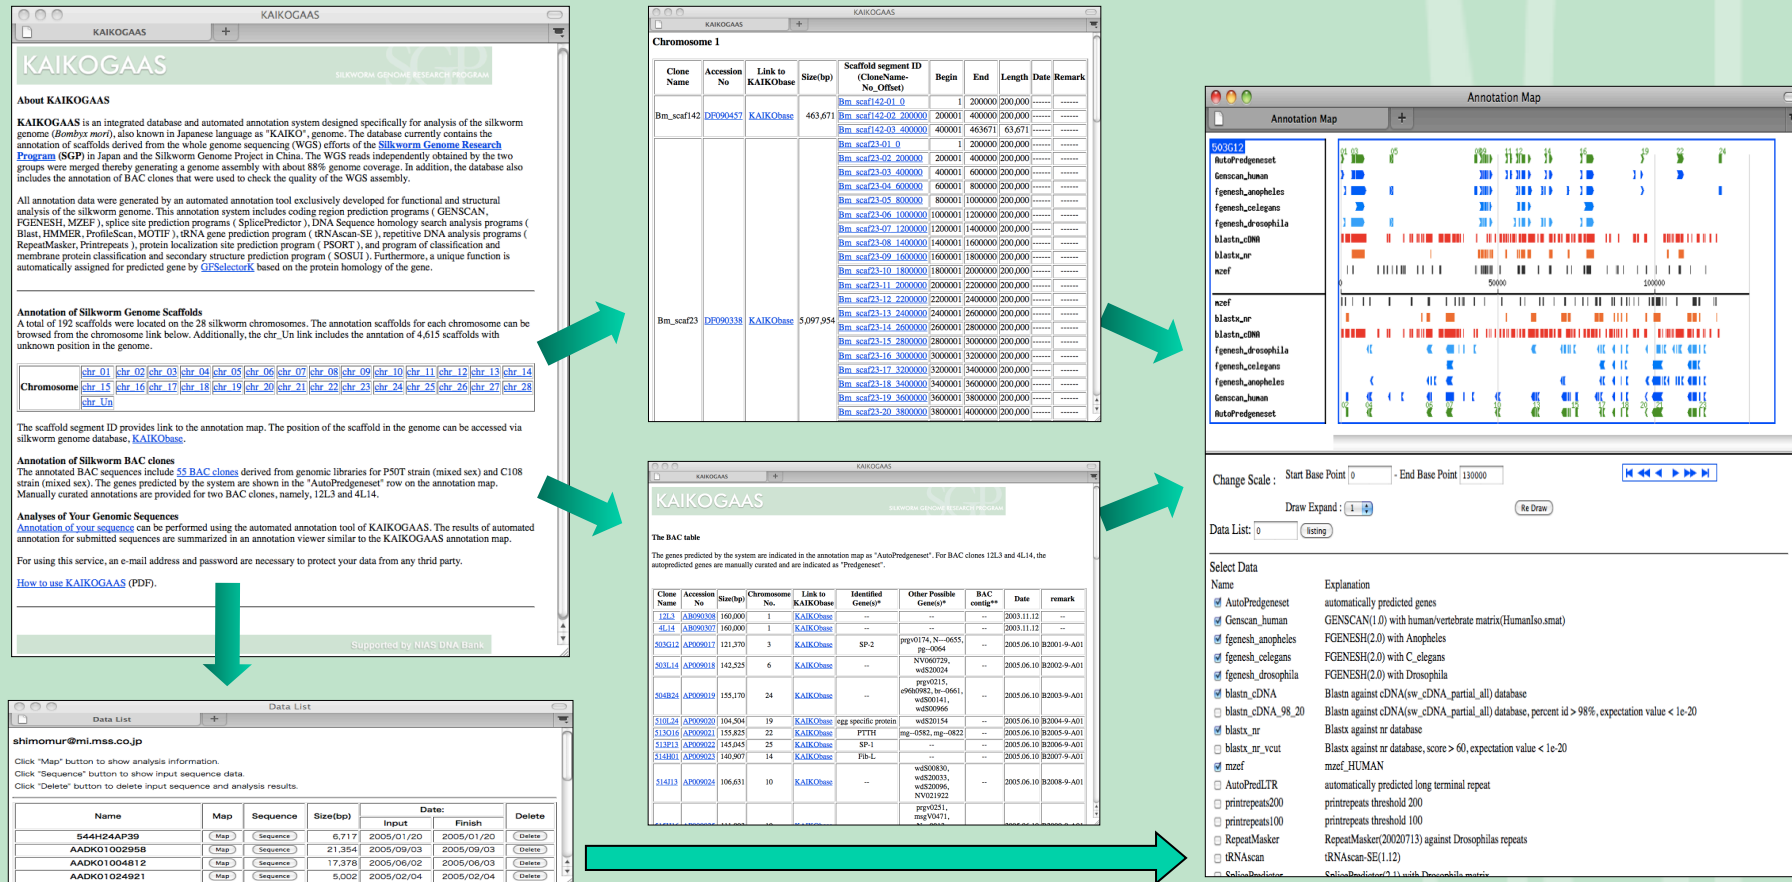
KAIKOGAAS

KAIKOGAAS

KAIKOGAAS

SILKWORM GENOME RESEARCH PROGRAM

About KAIKOGAAS

KAIKOGAAS is an integrated database and automated annotation system designed specifically for analysis of the silkworm genome (Bombyx mori), also known in Japanese language as "KAIKO", genome. The database currently contains the annotation of scaffolds derived from the whole genome sequencing (WGS) efforts of the Silkworm Genome Research Program (SGP) in Japan and the Silkworm Genome Project in China. The WGS reads independently obtained by the two groups were merged thereby generating a genome assembly with about 88% genome coverage. In addition, the database also includes the annotation of BAC clones that were used to check the quality of the WGS assembly.

All annotation data were generated by an automated annotation tool exclusively developed for functional and structural analysis of the silkworm genome. This annotation system includes coding region prediction programs ( GENSCAN, FGENESH, MZEF ), splice site prediction programs ( SplicePredictor ), DNA Sequence homology search analysis programs ( Blast, HMMER, ProfileScan, MOTIF ), tRNA gene prediction program ( tRNAscan-SE ), repetitive DNA analysis programs ( RepeatMasker, Printrepeats ), protein localization site prediction program ( PSORT ), and program of classification and membrane protein classification and secondary structure prediction program ( SOSUI ). Furthermore, a unique function is automatically assigned for predicted gene by GFSelectorK based on the protein homology of the gene.

Annotation of Silkworm Genome Scaffolds
A total of 192 scaffolds were located on the 28 silkworm chromosomes. The annotation scaffolds for each chromosome can be browsed from the chromosome link below. Additionally, the chr_Un link includes the annotation of 4,615 scaffolds with unknown position in the genome.

| Chromosome | chr_01 | chr_02 | chr_03 | chr_04 | chr_05 | chr_06 | chr_07 | chr_08 | chr_09 | chr_10 | chr_11 | chr_12 | chr_13 | chr_14 |
|---|---|---|---|---|---|---|---|---|---|---|---|---|---|---|
| | chr_15 | chr_16 | chr_17 | chr_18 | chr_19 | chr_20 | chr_21 | chr_22 | chr_23 | chr_24 | chr_25 | chr_26 | chr_27 | chr_28 |
| | chr_Un | | | | | | | | | | | | | |

The scaffold segment ID provides link to the annotation map. The position of the scaffold in the genome can be accessed via silkworm genome database, KAIKObase.

Annotation of Silkworm BAC clones
The annotated BAC sequences include 55 BAC clones derived from genomic libraries for P50T strain (mixed sex) and C108 strain (mixed sex). The genes predicted by the system are shown in the "AutoPredgeneset" row on the annotation map. Manually curated annotations are provided for two BAC clones, namely, 12L3 and 4L14.

Analyses of Your Genomic Sequences
Annotation of your sequence can be performed using the automated annotation tool of KAIKOGAAS. The results of automated annotation for submitted sequences are summarized in an annotation viewer similar to the KAIKOGAAS annotation map.

For using this service, an e-mail address and password are necessary to protect your data from any thrid party.

How to use KAIKOGAAS (PDF).

Supported by NIAS DNA Bank

KAIKOGAAS

KAIKOGAAS

Chromosome 1

| Clone Name | Accession No | Link to KAIKObase | Size(bp) | Scaffold segment ID (CloneName-No_Offset) | Begin | End | Length | Date | Remark |
|---|---|---|---|---|---|---|---|---|---|
| Bm_scaf142 | DF090457 | KAIKObase | 463,671 | Bm_scaf142-01_0 | 1 | 200000 | 200,000 | ------ | ------ |
| | | | | Bm_scaf142-02_200000 | 200001 | 400000 | 200,000 | ------ | ------ |
| | | | | Bm_scaf142-03_400000 | 400001 | 463671 | 63,671 | ------ | ------ |
| Bm_scaf23 | DF090338 | KAIKObase | 5,097,954 | Bm_scaf23-01_0 | 1 | 200000 | 200,000 | ------ | ------ |
| | | | | Bm_scaf23-02_200000 | 200001 | 400000 | 200,000 | ------ | ------ |
| | | | | Bm_scaf23-03_400000 | 400001 | 600000 | 200,000 | ------ | ------ |
| | | | | Bm_scaf23-04_600000 | 600001 | 800000 | 200,000 | ------ | ------ |
| | | | | Bm_scaf23-05_800000 | 800001 | 1000000 | 200,000 | ------ | ------ |
| | | | | Bm_scaf23-06_1000000 | 1000001 | 1200000 | 200,000 | ------ | ------ |
| | | | | Bm_scaf23-07_1200000 | 1200001 | 1400000 | 200,000 | ------ | ------ |
| | | | | Bm_scaf23-08_1400000 | 1400001 | 1600000 | 200,000 | ------ | ------ |
| | | | | Bm_scaf23-09_1600000 | 1600001 | 1800000 | 200,000 | ------ | ------ |
| | | | | Bm_scaf23-10_1800000 | 1800001 | 2000000 | 200,000 | ------ | ------ |
| | | | | Bm_scaf23-11_2000000 | 2000001 | 2200000 | 200,000 | ------ | ------ |
| | | | | Bm_scaf23-12_2200000 | 2200001 | 2400000 | 200,000 | ------ | ------ |
| | | | | Bm_scaf23-13_2400000 | 2400001 | 2600000 | 200,000 | ------ | ------ |
| | | | | Bm_scaf23-14_2600000 | 2600001 | 2800000 | 200,000 | ------ | ------ |
| | | | | Bm_scaf23-15_2800000 | 2800001 | 3000000 | 200,000 | ------ | ------ |
| | | | | Bm_scaf23-16_3000000 | 3000001 | 3200000 | 200,000 | ------ | ------ |
| | | | | Bm_scaf23-17_3200000 | 3200001 | 3400000 | 200,000 | ------ | ------ |
| | | | | Bm_scaf23-18_3400000 | 3400001 | 3600000 | 200,000 | ------ | ------ |
| | | | | Bm_scaf23-19_3600000 | 3600001 | 3800000 | 200,000 | ------ | ------ |
| | | | | Bm_scaf23-20_3800000 | 3800001 | 4000000 | 200,000 | ------ | ------ |

KAIKOGAAS

KAIKOGAAS

KAIKOGAAS

SILKWORM GENOME RESEARCH PROGRAM

The BAC table

The genes predicted by the system are indicated in the annotation map as "AutoPredgeneset". For BAC clones 12L3 and 4L14, the autopredicted genes are manually curated and are indicated as "Predgeneset".

| Clone Name | Accession No | Size(bp) | Chromosome No. | Link to KAIKObase | Identified Gene(s)* | Other Possible Gene(s)* | BAC contig** | Date | remark |
|---|---|---|---|---|---|---|---|---|---|
| 12L3 | AB090308 | 160,000 | 1 | KAIKObase | -- | -- | -- | 2003.11.12 | -- |
| 4L14 | AB090307 | 160,000 | 1 | KAIKObase | -- | -- | -- | 2003.11.12 | -- |
| 503G12 | AP009017 | 121,370 | 3 | KAIKObase | SP-2 | prgv0174, N---0655, pg---0064 | -- | 2005.06.10 | B2001-9-A01 |
| 503L14 | AP009018 | 142,525 | 6 | KAIKObase | -- | NV060729, wdS20024 | -- | 2005.06.10 | B2002-9-A01 |
| 504B24 | AP009019 | 155,170 | 24 | KAIKObase | -- | prgv0215, e96h0982, br--0661, wdS00141, wdS00966 | -- | 2005.06.10 | B2003-9-A01 |
| 510L24 | AP009020 | 104,504 | 19 | KAIKObase | egg specific protein | wdS20154 | -- | 2005.06.10 | B2004-9-A01 |
| 513O16 | AP009021 | 155,825 | 22 | KAIKObase | PTTH | mg--0582, mg--0822 | -- | 2005.06.10 | B2005-9-A01 |
| 513P13 | AP009022 | 145,045 | 25 | KAIKObase | SP-1 | -- | -- | 2005.06.10 | B2006-9-A01 |
| 514H01 | AP009023 | 140,907 | 14 | KAIKObase | Fib-L | -- | -- | 2005.06.10 | B2007-9-A01 |
| 514I13 | AP009024 | 106,631 | 10 | KAIKObase | -- | wdS00830, wdS20033, wdS20096, NV021922 | -- | 2005.06.10 | B2008-9-A01 |
| | | | | | | prgv0251, msgV0471, | | | |

Annotation Map

Annotation Map

503G12
AutoPredgeneset
Genscan_human
fgenesh_anopheles
fgenesh_celegans
fgenesh_drosophila
blastn_cDNA
blastx_nr
mzef
50000
100000
mzef
blastx_nr
blastn_cDNA
fgenesh_drosophila
fgenesh_celegans
fgenesh_anopheles
Genscan_human
AutoPredgeneset

Change Scale : Start Base Point 0 - End Base Point 130000
Draw Expand : 1
Re Draw
Data List: 0 listing

Select Data
Name Explanation
AutoPredgeneset automatically predicted genes
Genscan_human GENSCAN(1.0) with human/vertebrate matrix(HumanIso.smat)
fgenesh_anopheles FGENESH(2.0) with Anopheles
fgenesh_celegans FGENESH(2.0) with C_elegans
fgenesh_drosophila FGENESH(2.0) with Drosophila
blastn_cDNA Blastn against cDNA(sw_cDNA_partial_all) database
blastn_cDNA_98_20 Blastn against cDNA(sw_cDNA_partial_all) database, percent id > 98%, expectation value < 1e-20
blastx_nr Blastx against nr database
blastx_nr_vcut Blastx against nr database, score > 60, expectation value < 1e-20
mzef mzef_HUMAN
AutoPredLTR automatically predicted long terminal repeat
printrepeats200 printrepeats threshold 200
printrepeats100 printrepeats threshold 100
RepeatMasker RepeatMasker(20020713) against Drosophilas repeats
tRNAscan tRNAscan-SE(1.12)
SplicePredictor SplicePredictor(2.1) with Drosophila matrix

Data List

Data List

shimomur@mi.mss.co.jp

Click "Map" button to show analysis information.
Click "Sequence" button to show input sequence data.
Click "Delete" button to delete input sequence and analysis results.

| Name | Map | Sequence | Size(bp) | Date: Input | Date: Finish | Delete |
|---|---|---|---|---|---|---|
| 544H24AP39 | Map | Sequence | 6,717 | 2005/01/20 | 2005/01/20 | Delete |
| AADK01002958 | Map | Sequence | 21,354 | 2005/09/03 | 2005/09/03 | Delete |
| AADK01004812 | Map | Sequence | 17,378 | 2005/06/02 | 2005/06/03 | Delete |
| AADK01024921 | Map | Sequence | 5,002 | 2005/02/04 | 2005/02/04 | Delete |